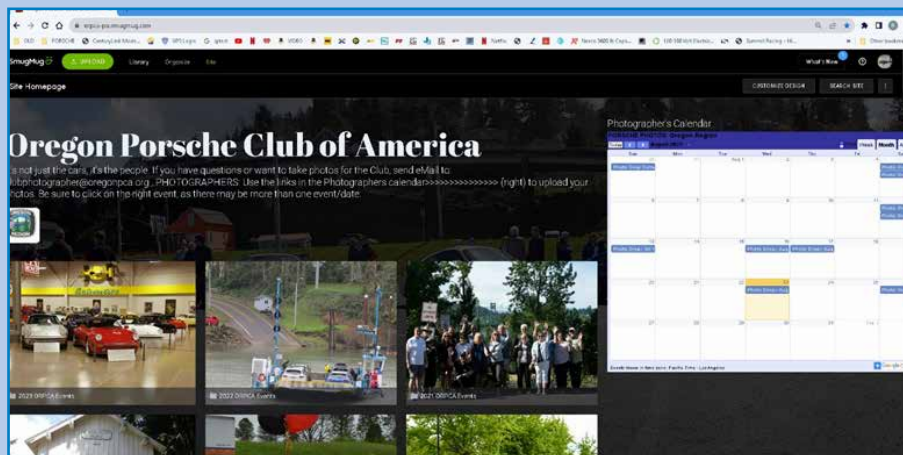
orpca-pca.smugmug.com

SmugMug UPLOAD Library Organize Site

What's New

Site Homepage

CUSTOMIZE DESIGN SEARCH SITE

Oregon Porsche Club of America

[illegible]s not just the cars, it's the people. If you have questions or want to take photos for the Club, send eMail to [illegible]bphotographer@oregonpca.org....PHOTOGRAPHERS: Use the links in the Photographers calendar>>>>>>>>>>>>>>> (right) to upload your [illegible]otos. Be sure to click on the right event, as there may be more than one event/date.

Photographer's Calendar

PORSCHE PHOTOS Oregon Region

Today August 2023

Week Month

Sun Mon Tue Wed Thu

Photo Drop: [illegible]

2021 ORPCA Events

2022 ORPCA Events

2021 ORPCA Events

Events shown in time zone: Pacific Time - Los Angeles

Google Calendar